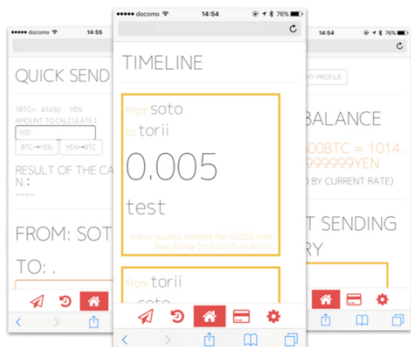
docomo 14:55

QUICK SEND

1BTC= 47430 YEN
AMOUNT TO CALCULATE :
100
BTC→YEN YEN→BTC

RESULT OF THE CA
N :
----

FROM: SOTO

TO: .

docomo 14:54 76%

TIMELINE

from soto
to torii
0.005
test
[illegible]

from torii
soto

76%

MY PROFILE

BALANCE

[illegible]00BTC = 1014.
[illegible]999999YEN.
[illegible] BY CURRENT RATE)

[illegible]T SENDING
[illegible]RY